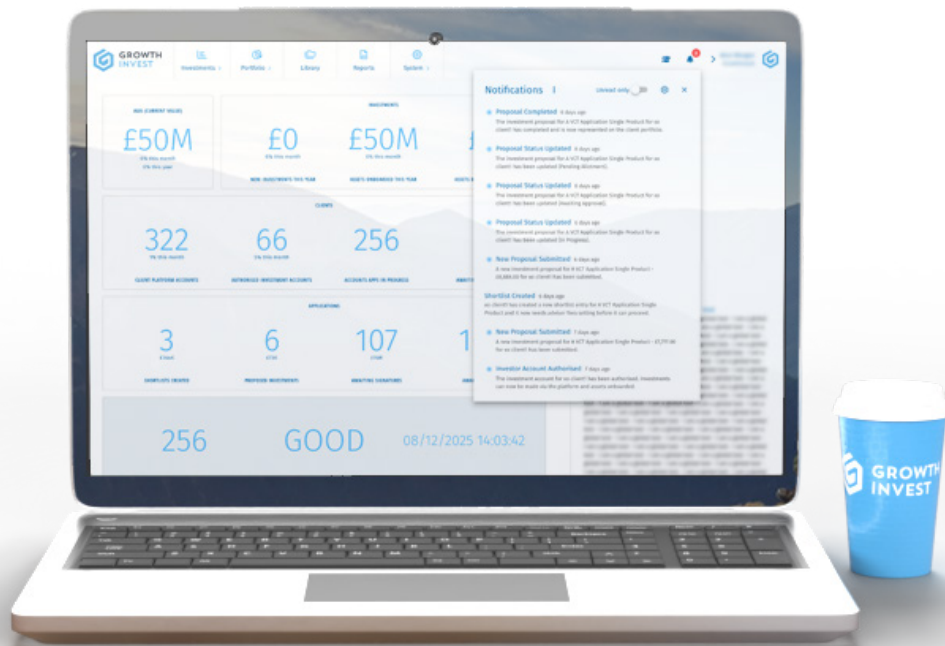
GROWTH INVEST

Investments Portfolios Library Reports System

AUA (CURRENT VALUE)

£50M

0% this month
0% this year

INVESTMENTS

£0

0% this month

NEW INVESTMENTS THIS YEAR

£50M

0% this month

ASSETS ONBOARDED THIS YEAR

CLIENTS

322

0% this month

CLIENT PLATFORM ACCOUNTS

66

0% this month

AUTHORISED INVESTMENT ACCOUNTS

256

ACCOUNTS APPS IN PROGRESS

APPLICATIONS

3

SHORTLISTS CREATED

6

PROPOSED INVESTMENTS

107

AWAITING SIGNATURES

256

GOOD

08/12/2025 14:03:42

Notifications

Unread only

Proposal Completed 6 days ago
The investment proposal for A VCT Application Single Product for xx client1 has completed and is now represented on the client portfolio.

Proposal Status Updated 6 days ago
The investment proposal for A VCT Application Single Product for xx client1 has been updated (Pending Allotment).

Proposal Status Updated 6 days ago
The investment proposal for A VCT Application Single Product for xx client1 has been updated (Awaiting Approval).

Proposal Status Updated 6 days ago
The investment proposal for A VCT Application Single Product for xx client1 has been updated (In Progress).

New Proposal Submitted 6 days ago
A new investment proposal for A VCT Application Single Product - £8,888.00 for xx client1 has been submitted.

Shortlist Created 6 days ago
xx client1 has created a new shortlist entry for A VCT Application Single Product and it now needs adviser fees setting before it can proceed.

New Proposal Submitted 7 days ago
A new investment proposal for A VCT Application Single Product - £1,777.00 for xx client1 has been submitted.

Investor Account Authorised 7 days ago
The investment account for xx client1 has been authorised. Investments can now be made via the platform and assets onboarded.

GROWTH INVEST